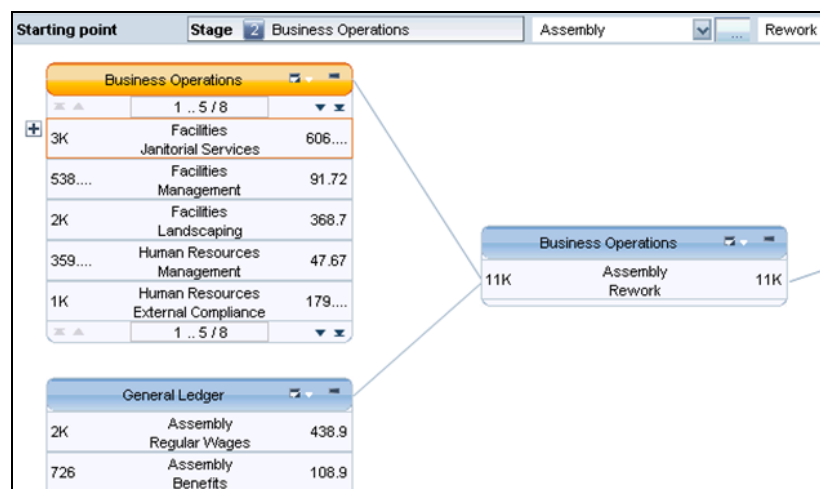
Starting point | Stage 2 Business Operations | Assembly | ... | Rework

Business Operations
1 .. 5 / 8

| | | |
|---|---|---|
| 3K | Facilities Janitorial Services | 606.... |
| 538.... | Facilities Management | 91.72 |
| 2K | Facilities Landscaping | 368.7 |
| 359.... | Human Resources Management | 47.67 |
| 1K | Human Resources External Compliance | 179.... |

1 .. 5 / 8

Business Operations

| | | |
|---|---|---|
| 11K | Assembly Rework | 11K |

General Ledger

| | | |
|---|---|---|
| 2K | Assembly Regular Wages | 438.9 |
| 726 | Assembly Benefits | 108.9 |